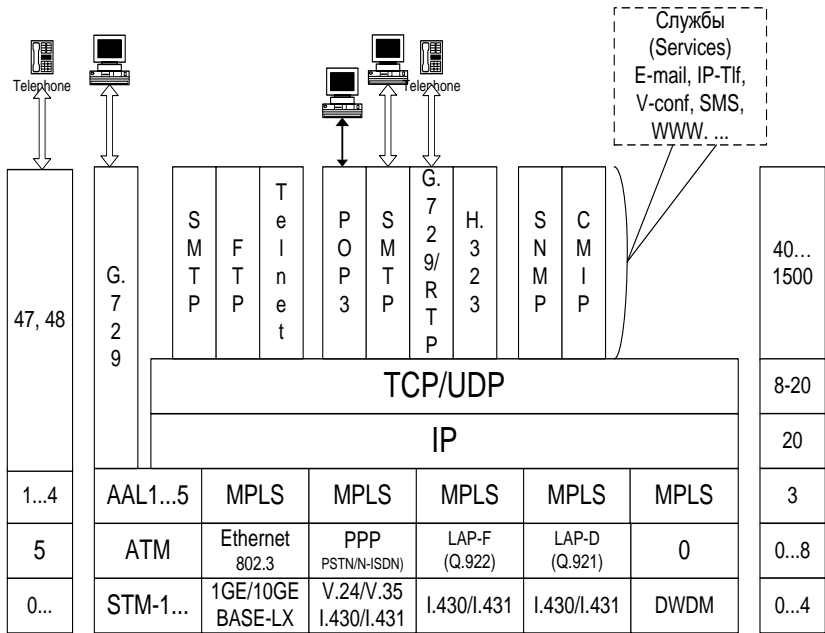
Службы (Services) E-mail, IP-Tlf, V-conf, SMS, WWW. ...

Telephone

Telephone

47, 48

G.729

SMTP

FTP

Telnet

POP3

SMTP

G.729/RTP

H.323

SNMP

CMIP

40...1500

TCP/UDP

8-20

IP

20

1...4

AAL1...5

MPLS

MPLS

MPLS

MPLS

MPLS

3

5

ATM

Ethernet 802.3

PPP PSTN/N-ISDN)

LAP-F (Q.922)

LAP-D (Q.921)

0

0...8

0...

STM-1...

1GE/10GE BASE-LX

V.24/V.35 I.430/I.431

I.430/I.431

I.430/I.431

DWDM

0...4